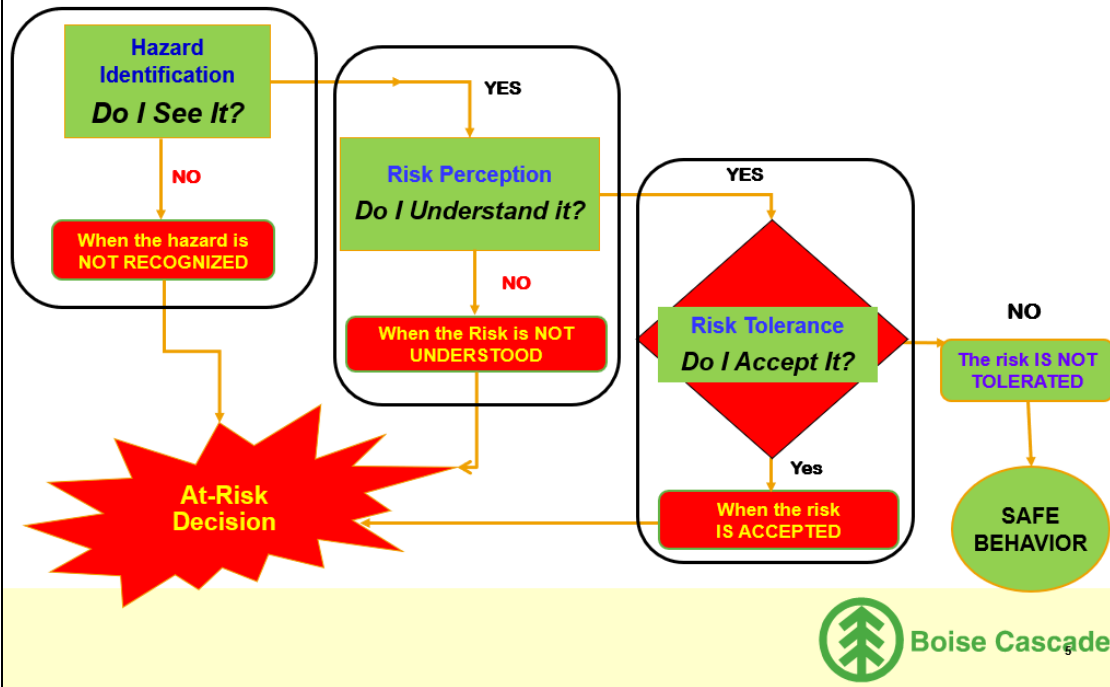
Hazard Identification
Do I See It?

NO

When the hazard is NOT RECOGNIZED

YES

Risk Perception
Do I Understand it?

NO

When the Risk is NOT UNDERSTOOD

YES

Risk Tolerance
Do I Accept It?

NO

The risk IS NOT TOLERATED

Yes

When the risk IS ACCEPTED

At-Risk Decision

SAFE BEHAVIOR

Boise Cascade

5